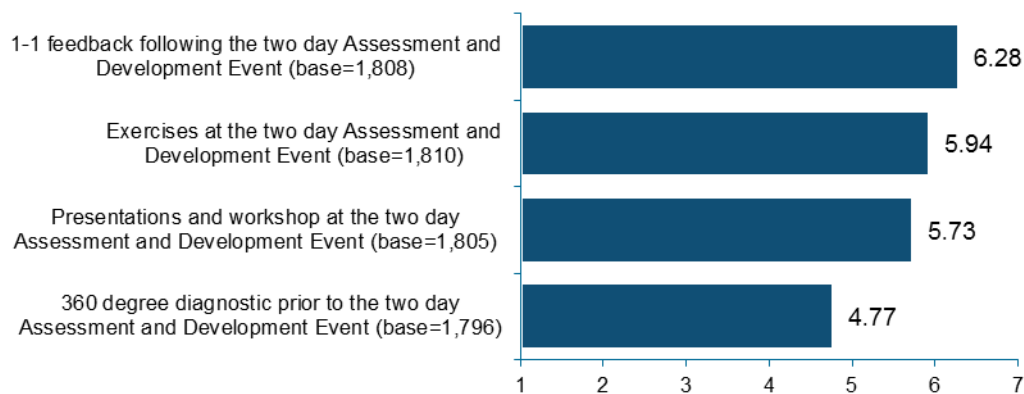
1-1 feedback following the two day Assessment and Development Event (base=1,808)

6.28

Exercises at the two day Assessment and Development Event (base=1,810)

5.94

Presentations and workshop at the two day Assessment and Development Event (base=1,805)

5.73

360 degree diagnostic prior to the two day Assessment and Development Event (base=1,796)

4.77

1 2 3 4 5 6 7